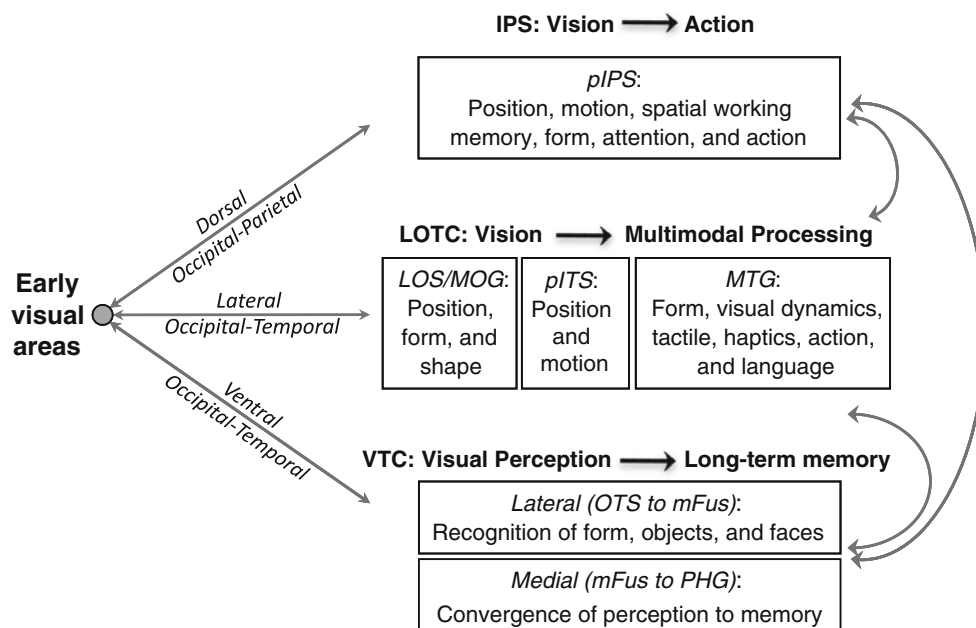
IPS: Vision ⟶ Action

pIPS:
Position, motion, spatial working memory, form, attention, and action

Dorsal
Occipital-Parietal

LOTC: Vision ⟶ Multimodal Processing

Early visual areas

Lateral
Occipital-Temporal

| LOS/MOG: Position, form, and shape | pITS: Position and motion | MTG: Form, visual dynamics, tactile, haptics, action, and language |
|---|---|---|

Ventral
Occipital-Temporal

VTC: Visual Perception ⟶ Long-term memory

Lateral (OTS to mFus):
Recognition of form, objects, and faces

Medial (mFus to PHG):
Convergence of perception to memory